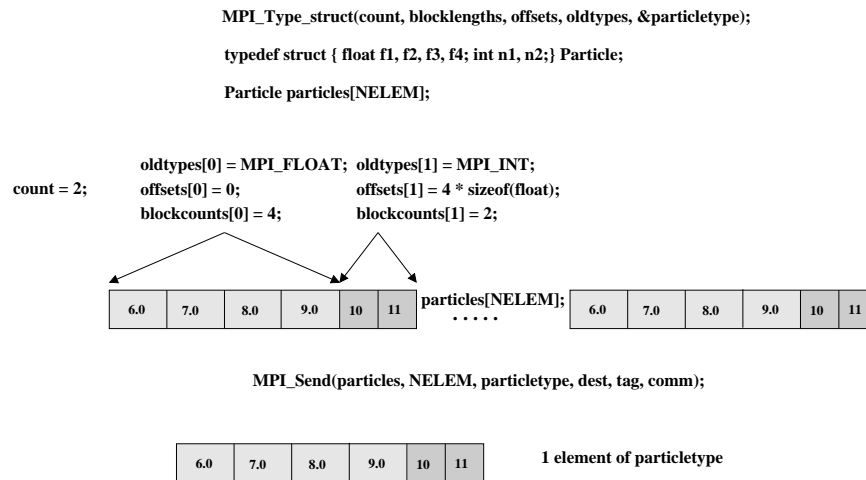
MPI_Type_struct(count, blocklengths, offsets, oldtypes, &particletype);

typedef struct { float f1, f2, f3, f4; int n1, n2;} Particle;

Particle particles[NELEM];

count = 2;

oldtypes[0] = MPI_FLOAT;
offsets[0] = 0;
blockcounts[0] = 4;

oldtypes[1] = MPI_INT;
offsets[1] = 4 * sizeof(float);
blockcounts[1] = 2;

| 6.0 | 7.0 | 8.0 | 9.0 | 10 | 11 |
|---|---|---|---|---|---|

particles[NELEM];
. . . . .

| 6.0 | 7.0 | 8.0 | 9.0 | 10 | 11 |
|---|---|---|---|---|---|

MPI_Send(particles, NELEM, particletype, dest, tag, comm);

| 6.0 | 7.0 | 8.0 | 9.0 | 10 | 11 |
|---|---|---|---|---|---|

1 element of particletype